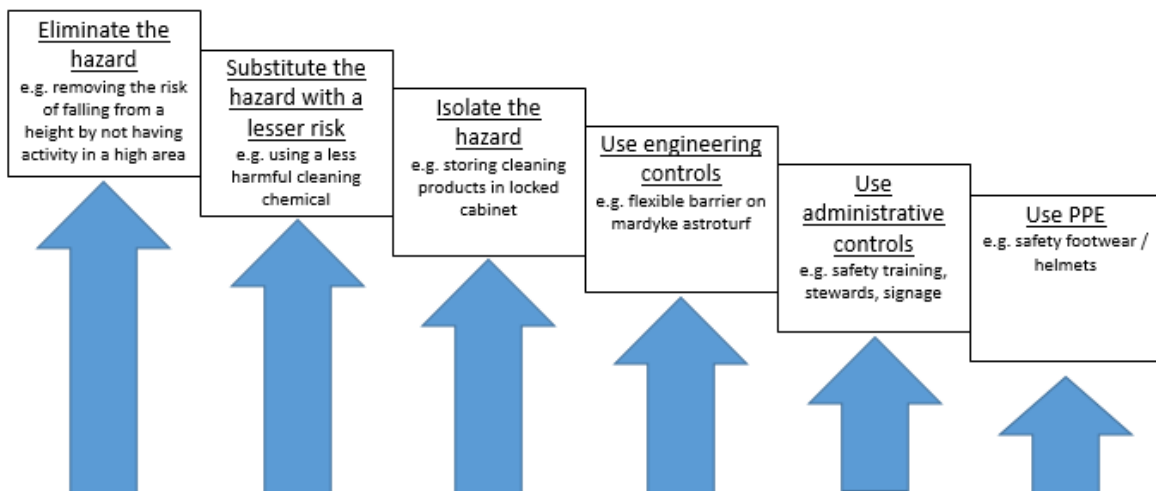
Eliminate the hazard
e.g. removing the risk of falling from a height by not having activity in a high area

Substitute the hazard with a lesser risk
e.g. using a less harmful cleaning chemical

Isolate the hazard
e.g. storing cleaning products in locked cabinet

Use engineering controls
e.g. flexible barrier on mardyke astroturf

Use administrative controls
e.g. safety training, stewards, signage

Use PPE
e.g. safety footwear / helmets